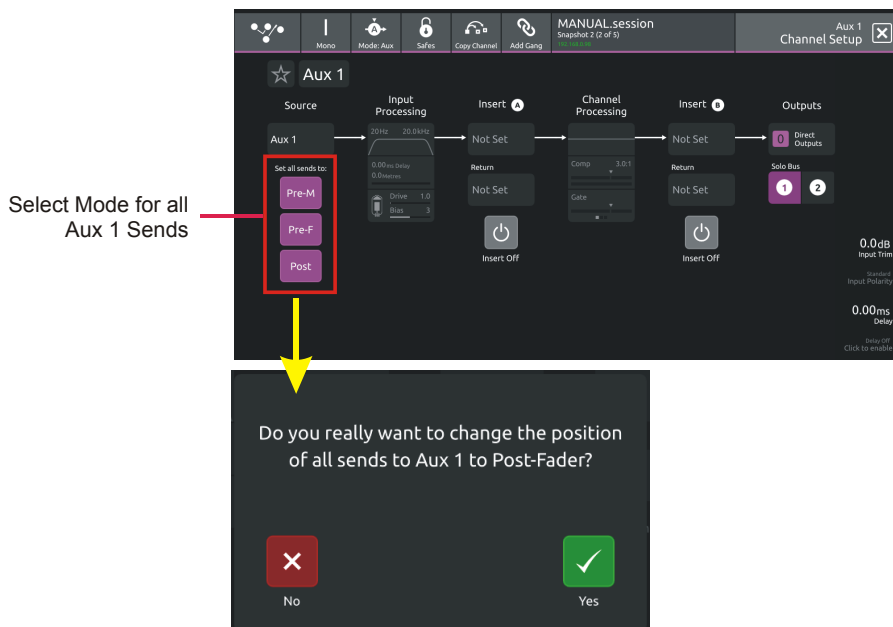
Select Mode for all Aux 1 Sends

Mono
Mode: Aux
Safes
Copy Channel
Add Gang
MANUAL.session
Snapshot 2 (2 of 5)
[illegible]
Aux 1
Channel Setup

Aux 1

Source
Aux 1
Set all sends to:
Pre-M
Pre-F
Post

Input Processing
20Hz
20.0kHz
0.00ms Delay
0.0Metres
Drive 1.0
Bias 3

Insert A
Not Set
Return
Not Set
Insert Off

Channel Processing
Comp 3.0:1
Gate

Insert B
Not Set
Return
Not Set
Insert Off

Outputs
0 Direct Outputs
Solo Bus
1
2

0.0dB
Input Trim
Standard
Input Polarity
0.00ms
Delay
Delay Off
Click to enable

Do you really want to change the position of all sends to Aux 1 to Post-Fader?

No
Yes